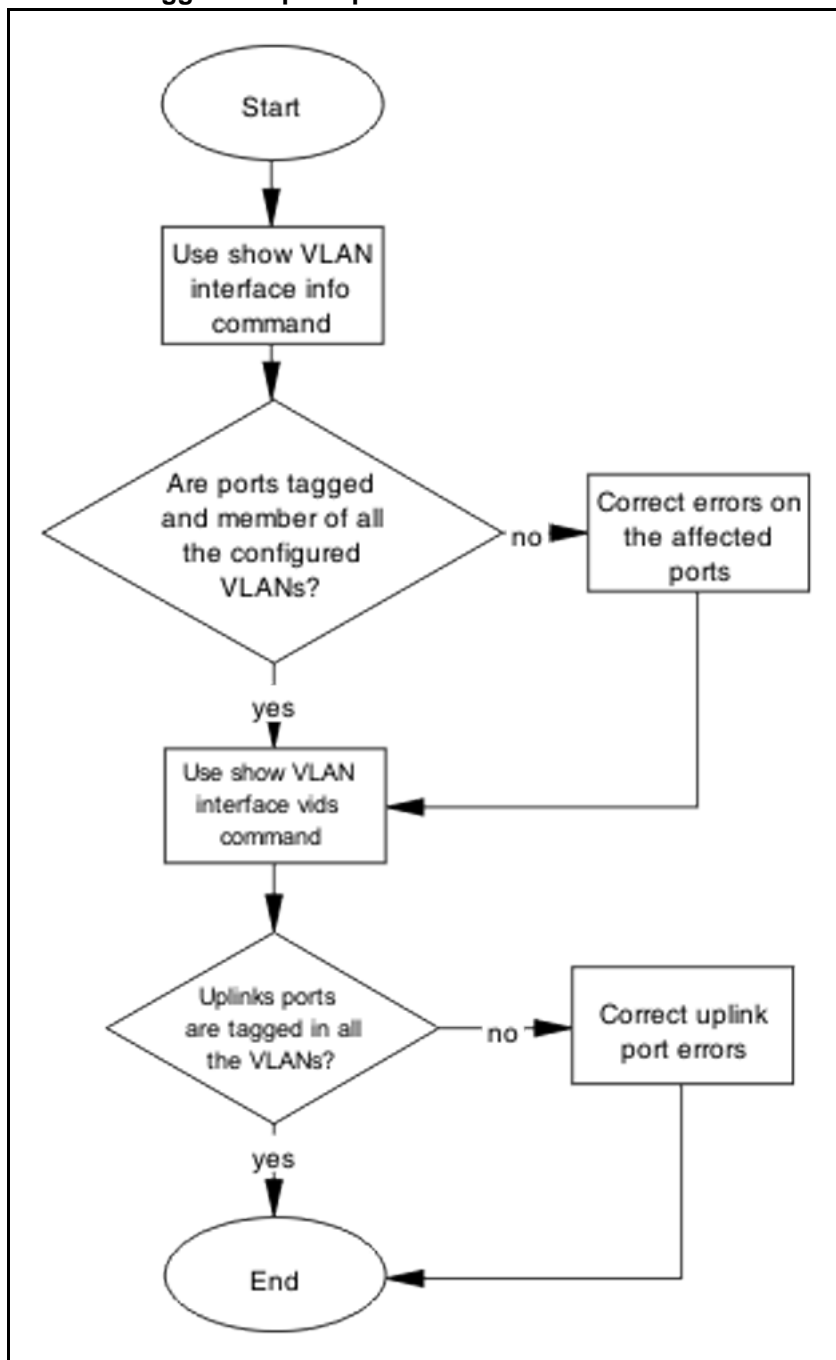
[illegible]

Start

Use show VLAN interface info command

Are ports tagged and member of all the configured VLANs?

no

Correct errors on the affected ports

yes

Use show VLAN interface vids command

Uplinks ports are tagged in all the VLANs?

no

Correct uplink port errors

yes

End